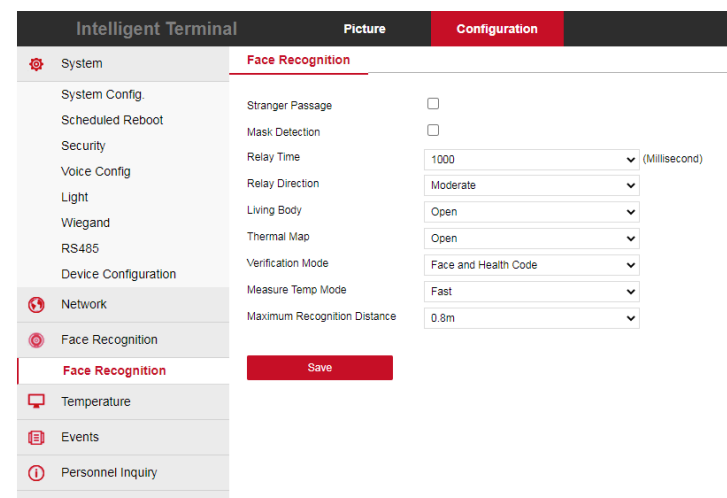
Intelligent Terminal Picture Configuration

System
System Config.
Scheduled Reboot
Security
Voice Config
Light
Wiegand
RS485
Device Configuration
Network
Face Recognition
Face Recognition
Temperature
Events
Personnel Inquiry

Face Recognition

| | |
|---|---|
| Stranger Passage | ☐ |
| Mask Detection | ☐ |
| Relay Time | 1000 (Millisecond) |
| Relay Direction | Moderate |
| Living Body | Open |
| Thermal Map | Open |
| Verification Mode | Face and Health Code |
| Measure Temp Mode | Fast |
| Maximum Recognition Distance | 0.8m |

Save